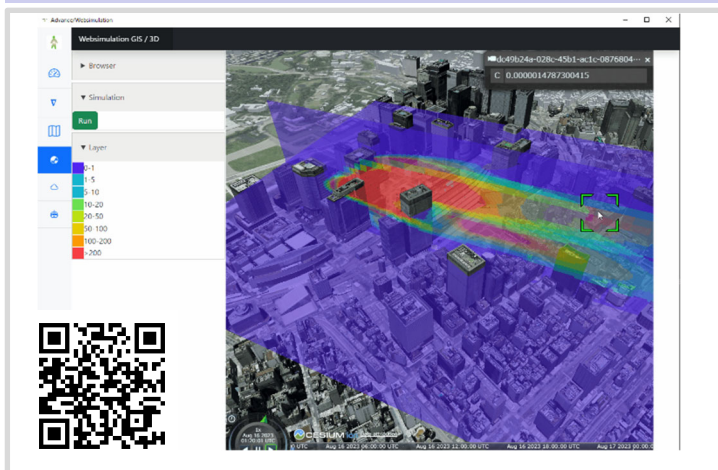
AdvanceWebsimulation

Websimulation GIS / 3D

▶ Browser

▼ Simulation

Run

▼ Layer

0-1
1-5
5-10
10-20
20-50
50-100
100-200
>200

dc49b24a-028c-45b1-ac1c-0876804···

C 0.0000014787300415

Aug 16 2023

CESIUM

Aug 16 2023 06:00:00 UTC

Aug 16 2023 12:00:00 UTC

Aug 16 2023 18:00:00 UTC

Aug 17 2023 00:00